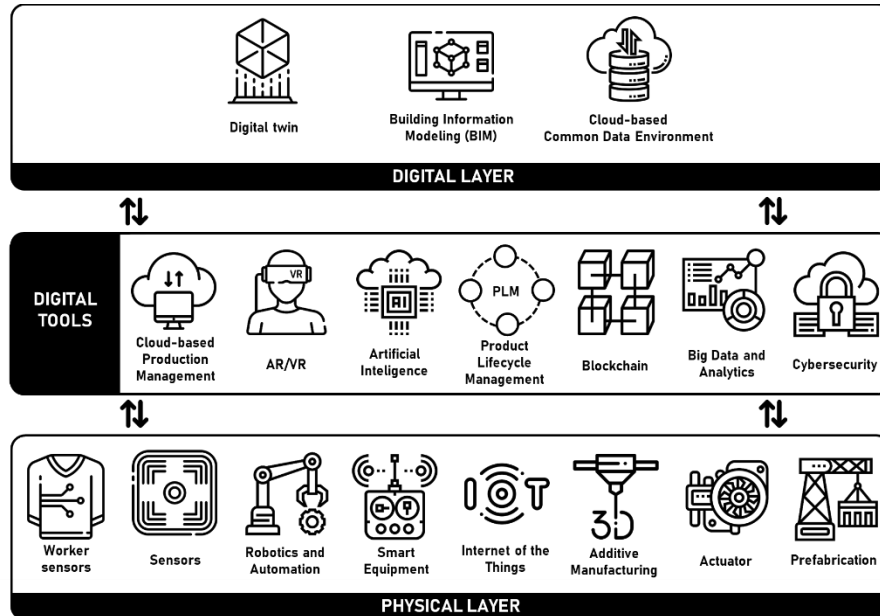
Digital twin

Building Information Modeling (BIM)

Cloud-based Common Data Environment

DIGITAL LAYER

DIGITAL TOOLS

VR

PLM

AI

Cloud-based Production Management

AR/VR

Artificial Inteligence

Product Lifecycle Management

Blockchain

Big Data and Analytics

Cybersecurity

3D

Worker sensors

Sensors

Robotics and Automation

Smart Equipment

Internet of the Things

Additive Manufacturing

Actuator

Prefabrication

PHYSICAL LAYER